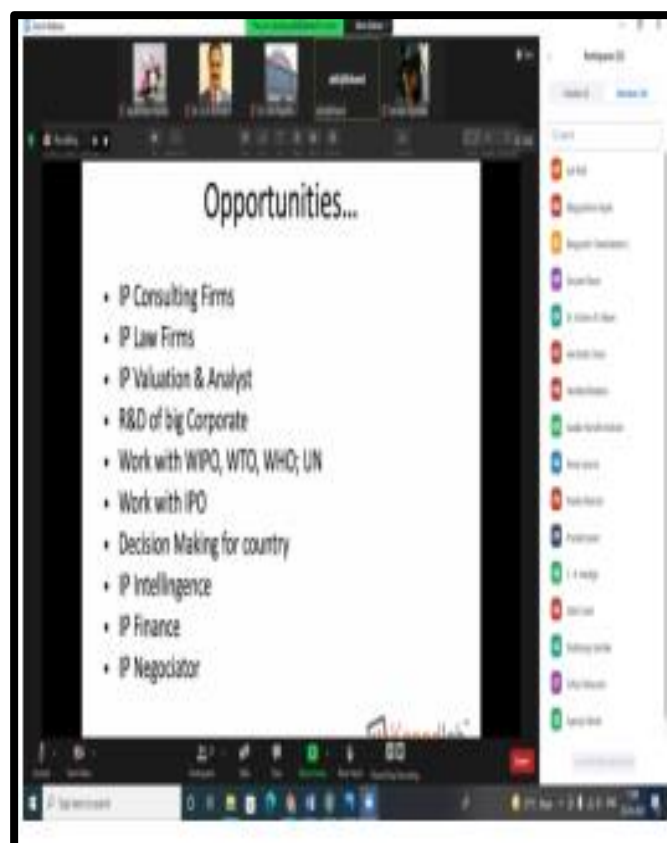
Opportunities...

- IP Consulting Firms
- IP Law Firms
- IP Valuation & Analyst
- R&D of big Corporate
- Work with WIPO, WTO, WHO; UN
- Work with IPO
- Decision Making for country
- IP Intellingence
- IP Finance
- IP Negociator

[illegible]